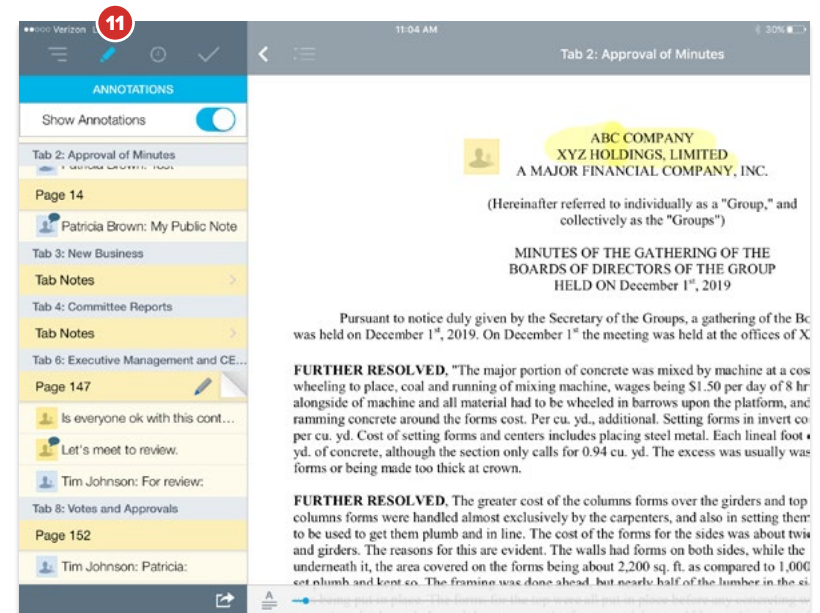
●●○○○ Verizon LTE

11

11:04 AM

30%

Tab 2: Approval of Minutes

ANNOTATIONS

Show Annotations

Tab 2: Approval of Minutes

Patricia Brown: Test

Page 14

Patricia Brown: My Public Note

Tab 3: New Business

Tab Notes

Tab 4: Committee Reports

Tab Notes

Tab 6: Executive Management and CE...

Page 147

Is everyone ok with this cont...

Let's meet to review.

Tim Johnson: For review:

Tab 8: Votes and Approvals

Page 152

Tim Johnson: Patricia:

ABC COMPANY
XYZ HOLDINGS, LIMITED
A MAJOR FINANCIAL COMPANY, INC.

(Hereinafter referred to individually as a "Group," and collectively as the "Groups")

MINUTES OF THE GATHERING OF THE BOARDS OF DIRECTORS OF THE GROUP HELD ON December $1^{st}$, 2019

Pursuant to notice duly given by the Secretary of the Groups, a gathering of the Bo was held on December $1^{st}$, 2019. On December $1^{st}$ the meeting was held at the offices of X

FURTHER RESOLVED, "The major portion of concrete was mixed by machine at a cos wheeling to place, coal and running of mixing machine, wages being \$1.50 per day of 8 hr alongside of machine and all material had to be wheeled in barrows upon the platform, and ramming concrete around the forms cost. Per cu. yd., additional. Setting forms in invert co per cu. yd. Cost of setting forms and centers includes placing steel metal. Each lineal foot yd. of concrete, although the section only calls for 0.94 cu. yd. The excess was usually was forms or being made too thick at crown.

FURTHER RESOLVED, The greater cost of the columns forms over the girders and top columns forms were handled almost exclusively by the carpenters, and also in setting them to be used to get them plumb and in line. The cost of the forms for the sides was about twi and girders. The reasons for this are evident. The walls had forms on both sides, while the underneath it, the area covered on the forms being about 2,200 sq. ft. as compared to 1,000 set plumb and kept so. The framing was done ahead, but nearly half of the lumber in the si